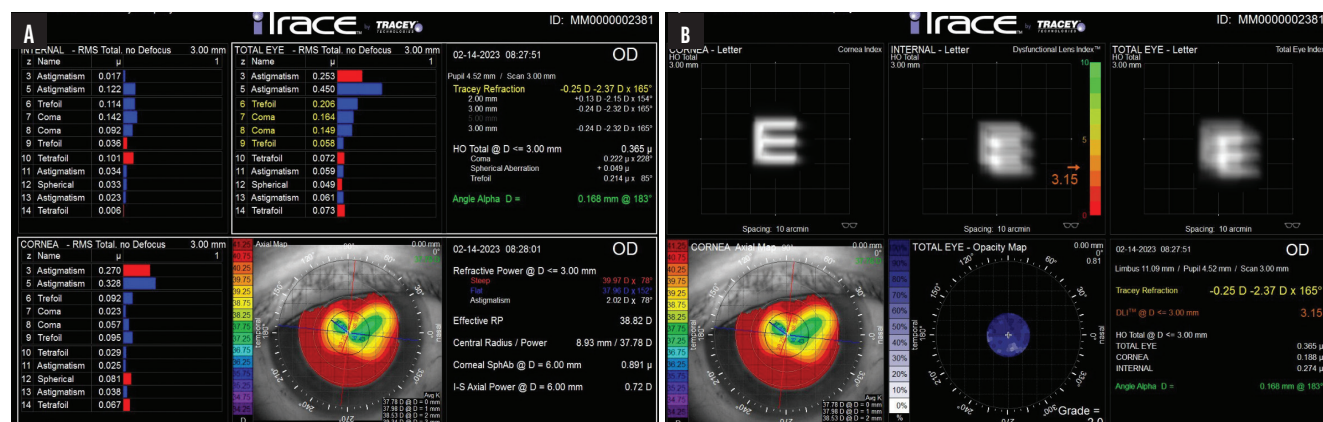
A

iTrace by TRACEY TECHNOLOGIES

ID: MM0000002381

INTERNAL - RMS Total, no Defocus 3.00 mm

| z | Name | μ | 1 |
|---|---|---|---|
| 3 | Astigmatism | 0.017 | |
| 5 | Astigmatism | 0.122 | |
| 6 | Trefoil | 0.114 | |
| 7 | Coma | 0.142 | |
| 8 | Coma | 0.092 | |
| 9 | Trefoil | 0.036 | |
| 10 | Tetrafoil | 0.101 | |
| 11 | Astigmatism | 0.034 | |
| 12 | Spherical | 0.033 | |
| 13 | Astigmatism | 0.023 | |
| 14 | Tetrafoil | 0.006 | |

TOTAL EYE - RMS Total, no Defocus 3.00 mm

| z | Name | μ | 1 |
|---|---|---|---|
| 3 | Astigmatism | 0.253 | |
| 5 | Astigmatism | 0.450 | |
| 6 | Trefoil | 0.206 | |
| 7 | Coma | 0.164 | |
| 8 | Coma | 0.149 | |
| 9 | Trefoil | 0.058 | |
| 10 | Tetrafoil | 0.072 | |
| 11 | Astigmatism | 0.059 | |
| 12 | Spherical | 0.049 | |
| 13 | Astigmatism | 0.061 | |
| 14 | Tetrafoil | 0.073 | |

02-14-2023 08:27:51 OD

Pupil 4.52 mm / Scan 3.00 mm

Tracey Refraction -0.25 D -2.37 D x 165°
2.00 mm +0.13 D -2.15 D x 154°
3.00 mm -0.24 D -2.32 D x 165°
5.00 mm
3.00 mm -0.24 D -2.32 D x 165°

HO Total @ D <= 3.00 mm 0.365 μ
Coma 0.222 μ x 228°
Spherical Aberration + 0.049 μ
Trefoil 0.214 μ x 85°

Angle Alpha D = 0.168 mm @ 183°

CORNEA - RMS Total, no Defocus 3.00 mm

| z | Name | μ | 1 |
|---|---|---|---|
| 3 | Astigmatism | 0.270 | |
| 5 | Astigmatism | 0.328 | |
| 6 | Trefoil | 0.092 | |
| 7 | Coma | 0.023 | |
| 8 | Coma | 0.057 | |
| 9 | Trefoil | 0.095 | |
| 10 | Tetrafoil | 0.029 | |
| 11 | Astigmatism | 0.025 | |
| 12 | Spherical | 0.081 | |
| 13 | Astigmatism | 0.038 | |
| 14 | Tetrafoil | 0.067 | |

Axial Map 0.00 mm 0°
temporal nasal
Avg K 37.78 D @ D = 0 mm 37.98 D @ D = 1 mm 38.53 D @ D = 2 mm

02-14-2023 08:28:01 OD

Refractive Power @ D <= 3.00 mm
Steep 39.97 D x 78°
Flat 37.90 D x 152°
Astigmatism 2.02 D x 78°

Effective RP 38.82 D

Central Radius / Power 8.93 mm / 37.78 D

Corneal SphAb @ D = 6.00 mm 0.891 μ

I-S Axial Power @ D = 6.00 mm 0.72 D

B

iTrace by TRACEY TECHNOLOGIES

ID: MM0000002381

CORNEA - Letter Cornea Index
HO Total 3.00 mm
Spacing: 10 arcmin

INTERNAL - Letter Dysfunctional Lens Index™
HO Total 3.00 mm
10 5 0
3.15
Spacing: 10 arcmin

TOTAL EYE - Letter Total Eye Index
HO Total 3.00 mm
Spacing: 10 arcmin

CORNEA Axial Map 0.00 mm 0°
temporal nasal

TOTAL EYE - Opacity Map 0.00 mm 0° 0.81
90% 80% 70% 60% 50% 40% 30% 20% 10% 0% %
temporal nasal
Grade = 2.0

02-14-2023 08:27:51 OD

Limbus 11.09 mm / Pupil 4.52 mm / Scan 3.00 mm

Tracey Refraction -0.25 D -2.37 D x 165°

DLI™ @ D <= 3.00 mm 3.15

HO Total @ D <= 3.00 mm
TOTAL EYE 0.365 μ
CORNEA 0.188 μ
INTERNAL 0.274 μ

Angle Alpha D = 0.168 mm @ 183°